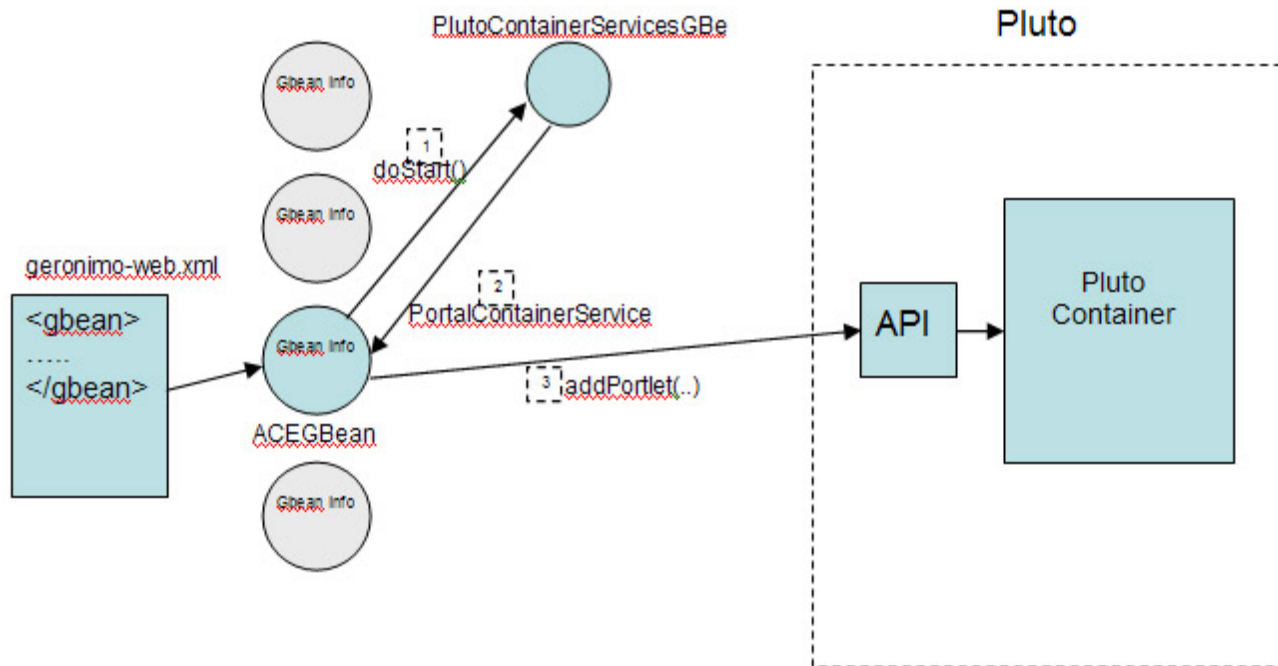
PlutoContainerServicesGBe

Pluto

Gbean Info

1

doStart()

Gbean Info

geronimo-web.xml

2

PortalContainerService

<gbean>
......
</gbean>

Gbean Info

API

Pluto Container

3

addPortlet(..)

ACEGBean

Gbean Info